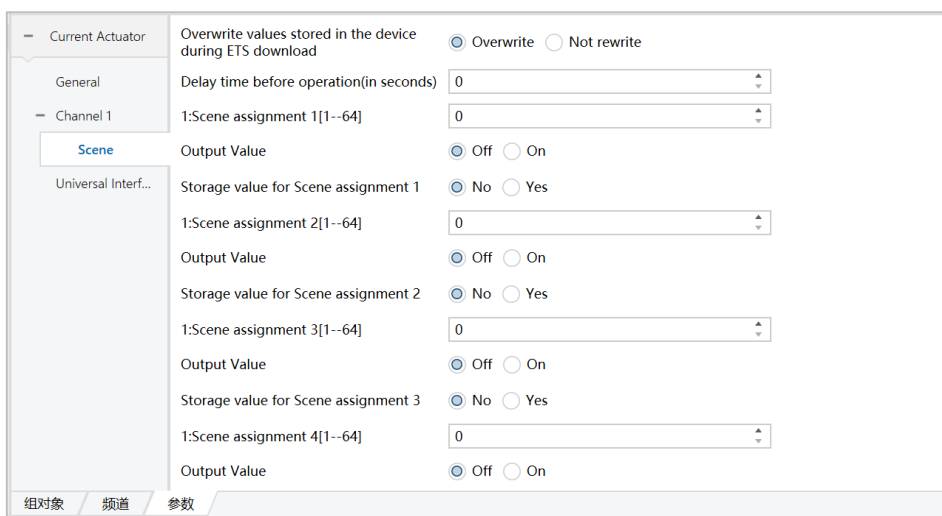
− Current Actuator

General

− Channel 1

Scene

Universal Interf...

Overwrite values stored in the device during ETS download | Overwrite | Not rewrite

Delay time before operation(in seconds) | 0

1:Scene assignment 1[1--64] | 0

Output Value | Off | On

Storage value for Scene assignment 1 | No | Yes

1:Scene assignment 2[1--64] | 0

Output Value | Off | On

Storage value for Scene assignment 2 | No | Yes

1:Scene assignment 3[1--64] | 0

Output Value | Off | On

Storage value for Scene assignment 3 | No | Yes

1:Scene assignment 4[1--64] | 0

Output Value | Off | On

组对象 | 频道 | 参数